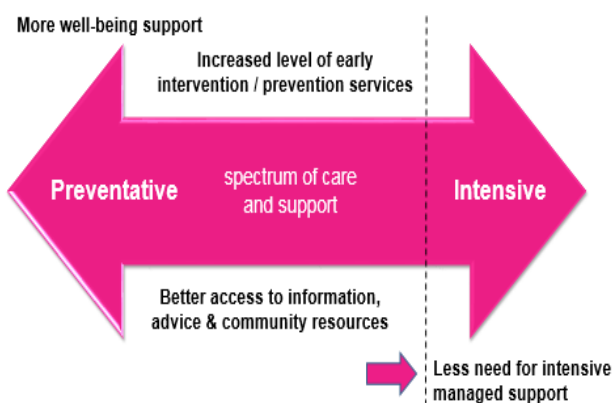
More well-being support

Increased level of early intervention / prevention services

Preventative

spectrum of care and support

Intensive

Better access to information, advice & community resources

Less need for intensive managed support